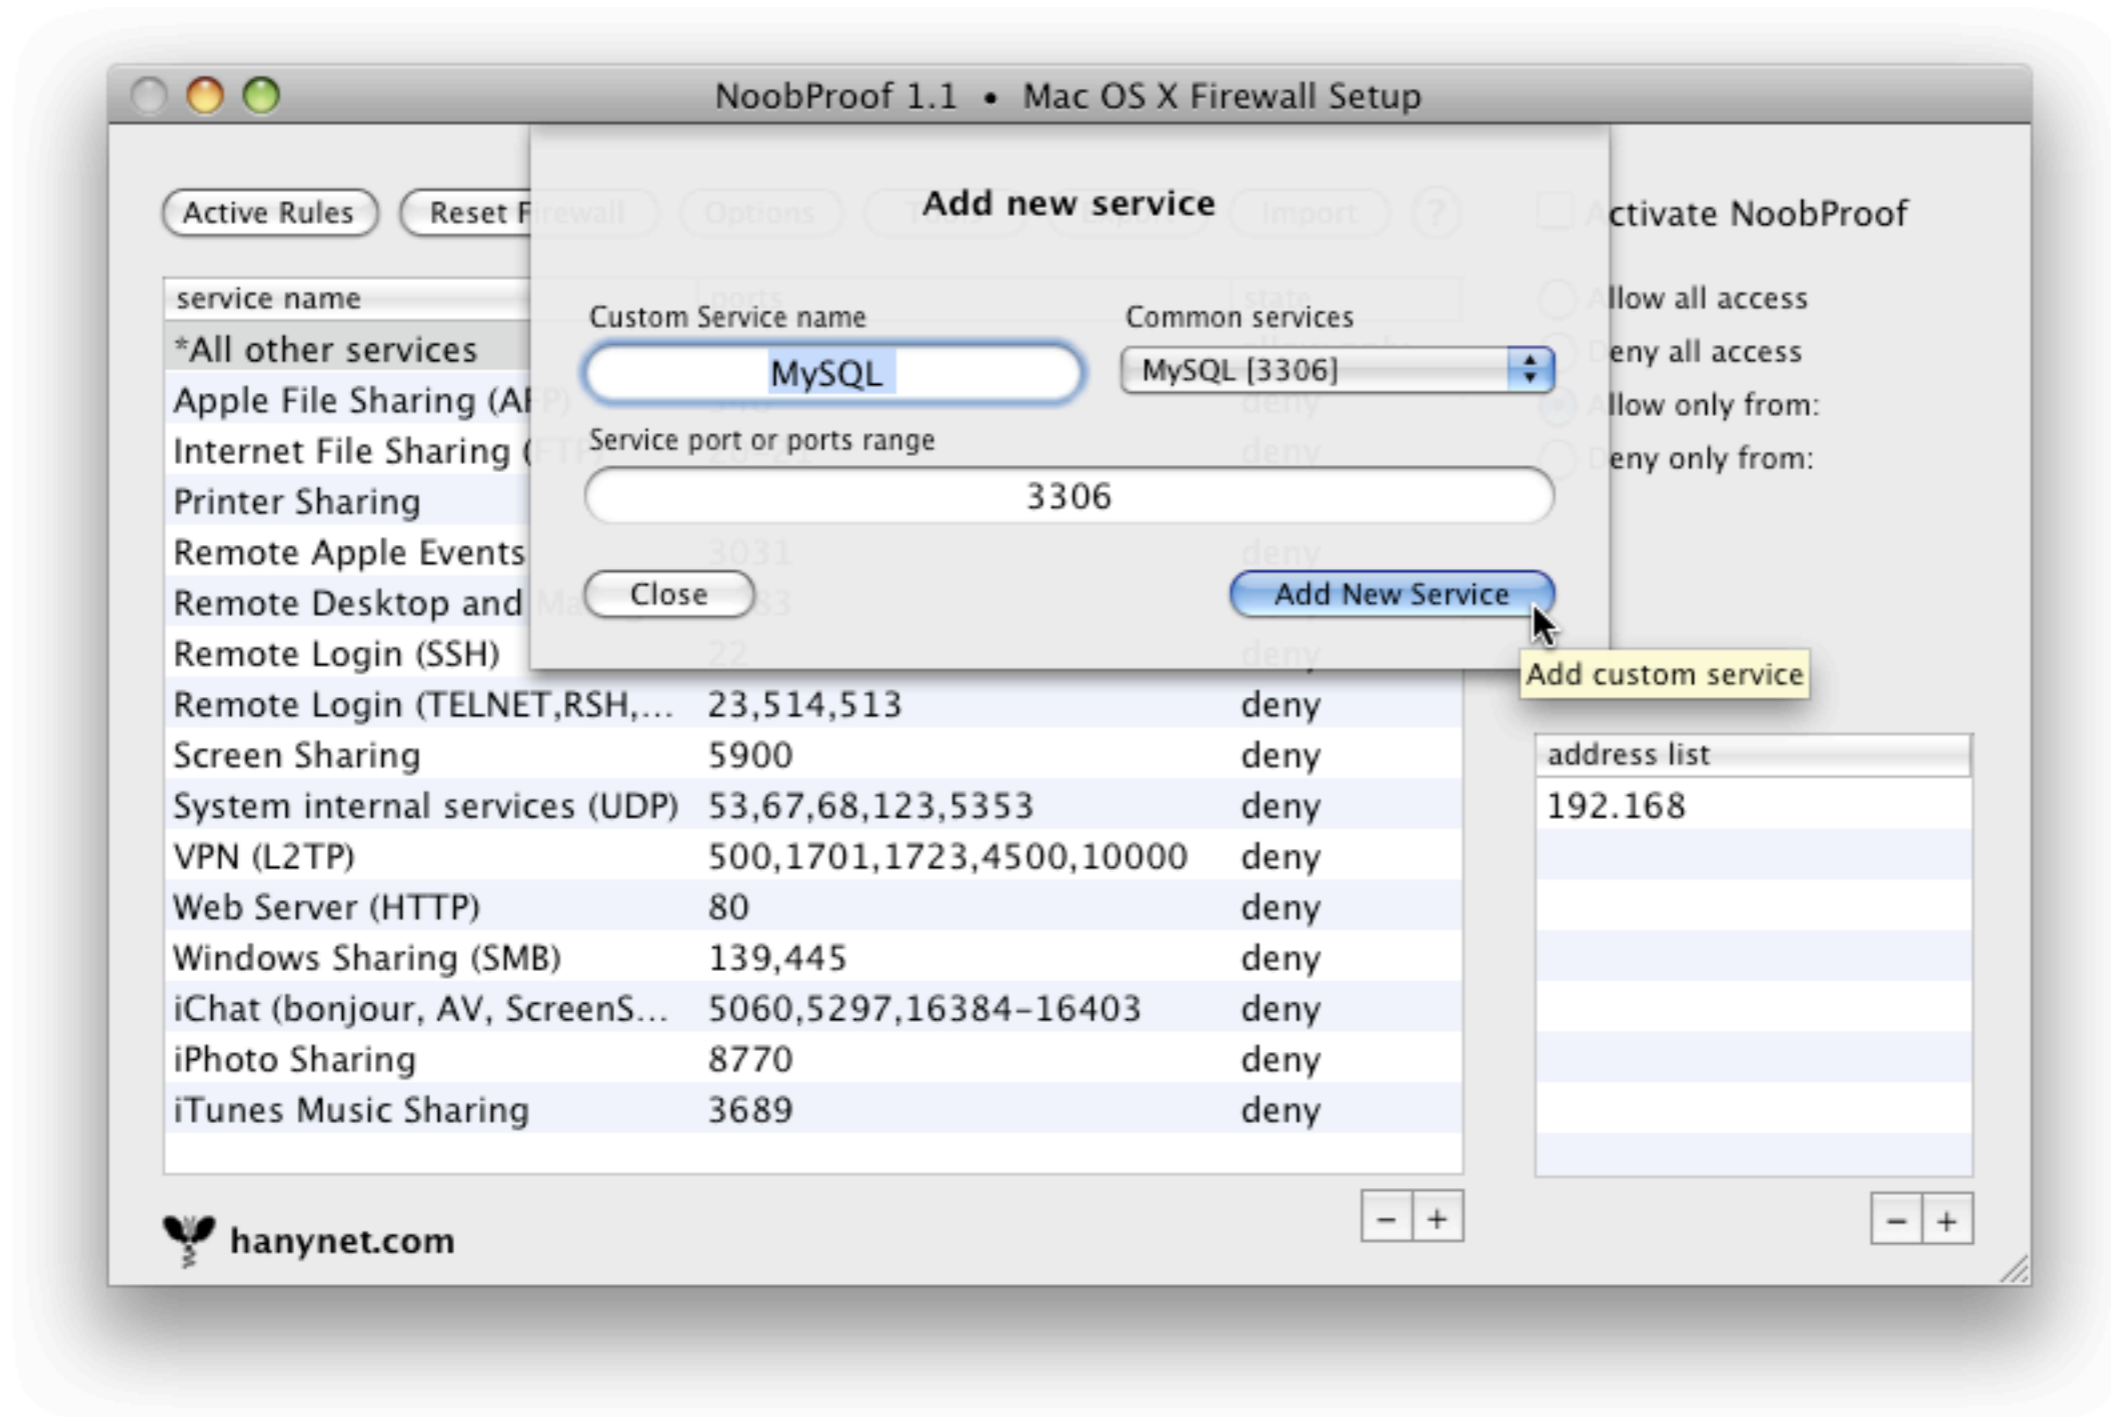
NoobProof 1.1 • Mac OS X Firewall Setup

Active Rules

Reset F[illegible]

Add new service

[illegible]ctivate NoobProof

service name

Custom Service name

MySQL

Common services

MySQL [3306]

Service port or ports range

3306

Close

Add New Service

Add custom service

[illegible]llow all access

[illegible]eny all access

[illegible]llow only from:

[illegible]eny only from:

*All other services

Apple File Sharing (A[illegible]

Internet File Sharing ([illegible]

Printer Sharing

Remote Apple Events

Remote Desktop and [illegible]

Remote Login (SSH)

| Remote Login (TELNET,RSH,... | 23,514,513 | deny |
|---|---|---|
| Screen Sharing | 5900 | deny |
| System internal services (UDP) | 53,67,68,123,5353 | deny |
| VPN (L2TP) | 500,1701,1723,4500,10000 | deny |
| Web Server (HTTP) | 80 | deny |
| Windows Sharing (SMB) | 139,445 | deny |
| iChat (bonjour, AV, ScreenS... | 5060,5297,16384-16403 | deny |
| iPhoto Sharing | 8770 | deny |
| iTunes Music Sharing | 3689 | deny |

address list

192.168

− +

− +

hanynet.com